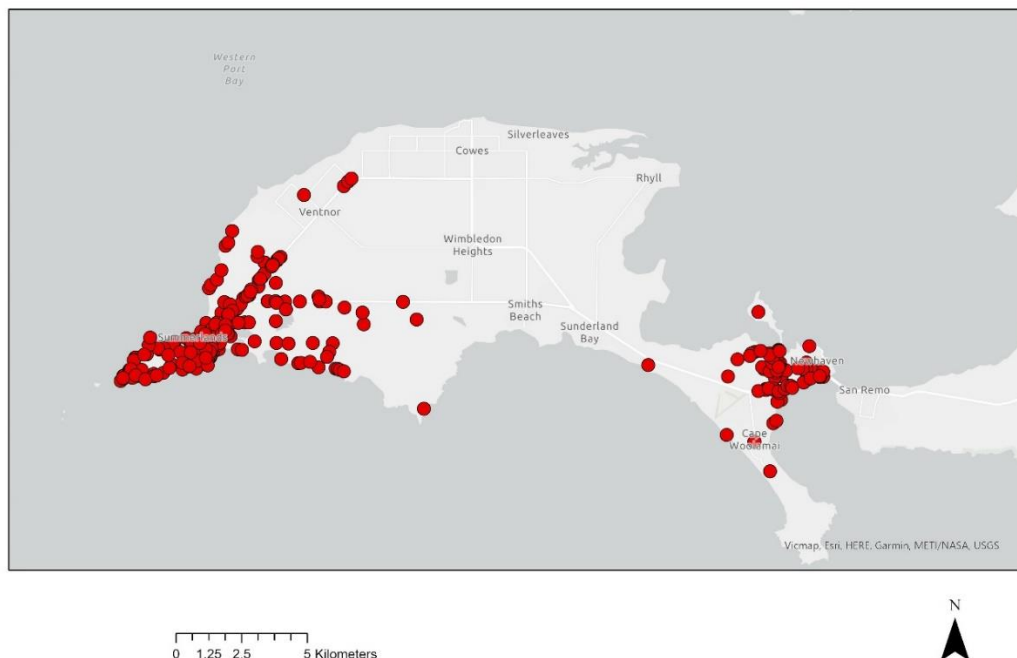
Western Port Bay

Silverleaves

Cowes

Rhyll

Ventnor

Wimbledon Heights

Smiths Beach

Sunderland Bay

Summerlands

Newhaven

San Remo

Cape Woolamai

Vicmap, Esri, HERE, Garmin, METI/NASA, USGS

0 1.25 2.5 5 Kilometers

N